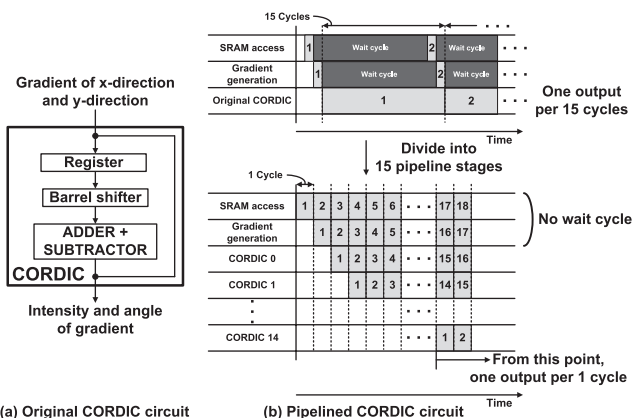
Gradient of x-direction and y-direction

Register

Barrel shifter

ADDER + SUBTRACTOR

CORDIC

Intensity and angle of gradient

(a) Original CORDIC circuit

15 Cycles

SRAM access 1 Wait cycle 2 Wait cycle

Gradient generation 1 Wait cycle 2 Wait cycle

Original CORDIC 1 2

One output per 15 cycles

Time

Divide into 15 pipeline stages

1 Cycle

| | | | | | | | | |
|---|---|---|---|---|---|---|---|---|
| SRAM access | 1 | 2 | 3 | 4 | 5 | 6 | 17 | 18 |
| Gradient generation | | 1 | 2 | 3 | 4 | 5 | 16 | 17 |
| CORDIC 0 | | | 1 | 2 | 3 | 4 | 15 | 16 |
| CORDIC 1 | | | | 1 | 2 | 3 | 14 | 15 |
| CORDIC 14 | | | | | | | 1 | 2 |

No wait cycle

From this point, one output per 1 cycle

Time

(b) Pipelined CORDIC circuit